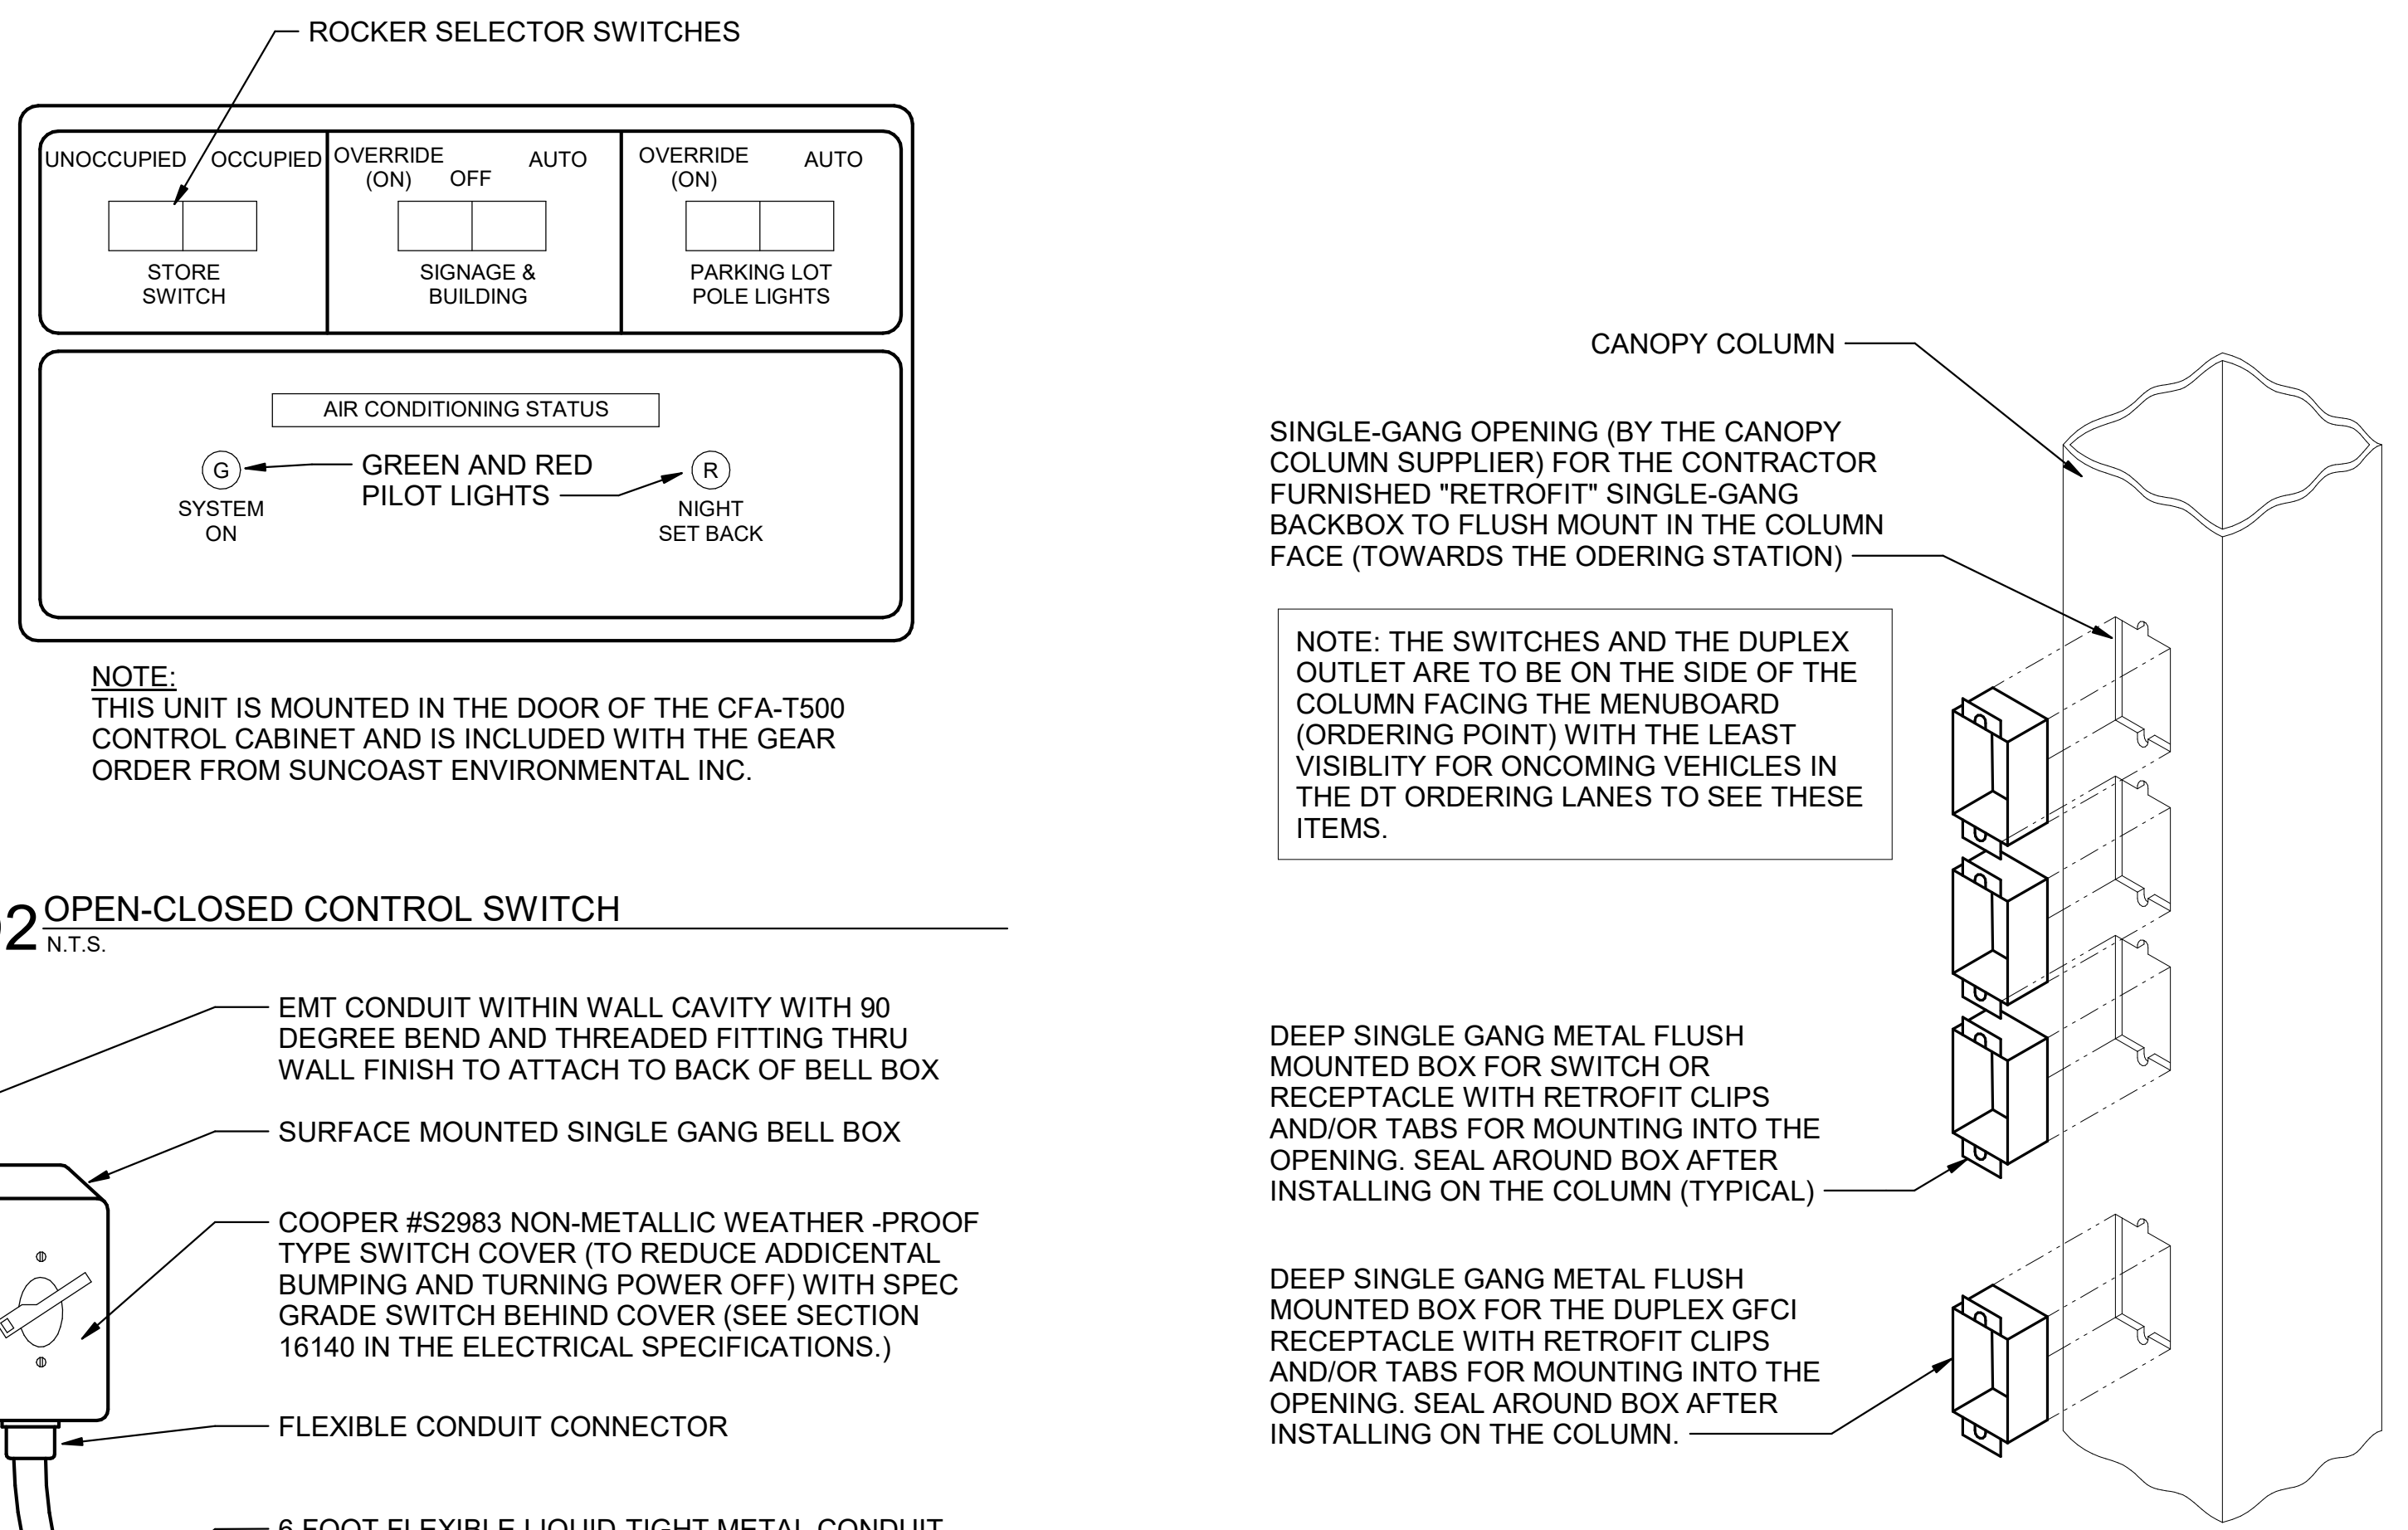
ROCKER SELECTOR SWITCHES

UNOCCUPIED OCCUPIED

STORE SWITCH

OVERRIDE (ON) OFF AUTO

SIGNAGE & BUILDING

OVERRIDE (ON) AUTO

PARKING LOT POLE LIGHTS

AIR CONDITIONING STATUS

G

SYSTEM ON

GREEN AND RED PILOT LIGHTS

R

NIGHT SET BACK

NOTE:
THIS UNIT IS MOUNTED IN THE DOOR OF THE CFA-T500 CONTROL CABINET AND IS INCLUDED WITH THE GEAR ORDER FROM SUNCOAST ENVIRONMENTAL INC.

2 OPEN-CLOSED CONTROL SWITCH
N.T.S.

EMT CONDUIT WITHIN WALL CAVITY WITH 90 DEGREE BEND AND THREADED FITTING THRU WALL FINISH TO ATTACH TO BACK OF BELL BOX

SURFACE MOUNTED SINGLE GANG BELL BOX

COOPER #S2983 NON-METALLIC WEATHER -PROOF TYPE SWITCH COVER (TO REDUCE ADDICENTAL BUMPING AND TURNING POWER OFF) WITH SPEC GRADE SWITCH BEHIND COVER (SEE SECTION 16140 IN THE ELECTRICAL SPECIFICATIONS.)

FLEXIBLE CONDUIT CONNECTOR

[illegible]

CANOPY COLUMN

SINGLE-GANG OPENING (BY THE CANOPY COLUMN SUPPLIER) FOR THE CONTRACTOR FURNISHED "RETROFIT" SINGLE-GANG BACKBOX TO FLUSH MOUNT IN THE COLUMN FACE (TOWARDS THE ODERING STATION)

NOTE: THE SWITCHES AND THE DUPLEX OUTLET ARE TO BE ON THE SIDE OF THE COLUMN FACING THE MENUBOARD (ORDERING POINT) WITH THE LEAST VISIBLITY FOR ONCOMING VEHICLES IN THE DT ORDERING LANES TO SEE THESE ITEMS.

DEEP SINGLE GANG METAL FLUSH MOUNTED BOX FOR SWITCH OR RECEPTACLE WITH RETROFIT CLIPS AND/OR TABS FOR MOUNTING INTO THE OPENING. SEAL AROUND BOX AFTER INSTALLING ON THE COLUMN (TYPICAL)

DEEP SINGLE GANG METAL FLUSH MOUNTED BOX FOR THE DUPLEX GFCI RECEPTACLE WITH RETROFIT CLIPS AND/OR TABS FOR MOUNTING INTO THE OPENING. SEAL AROUND BOX AFTER INSTALLING ON THE COLUMN.